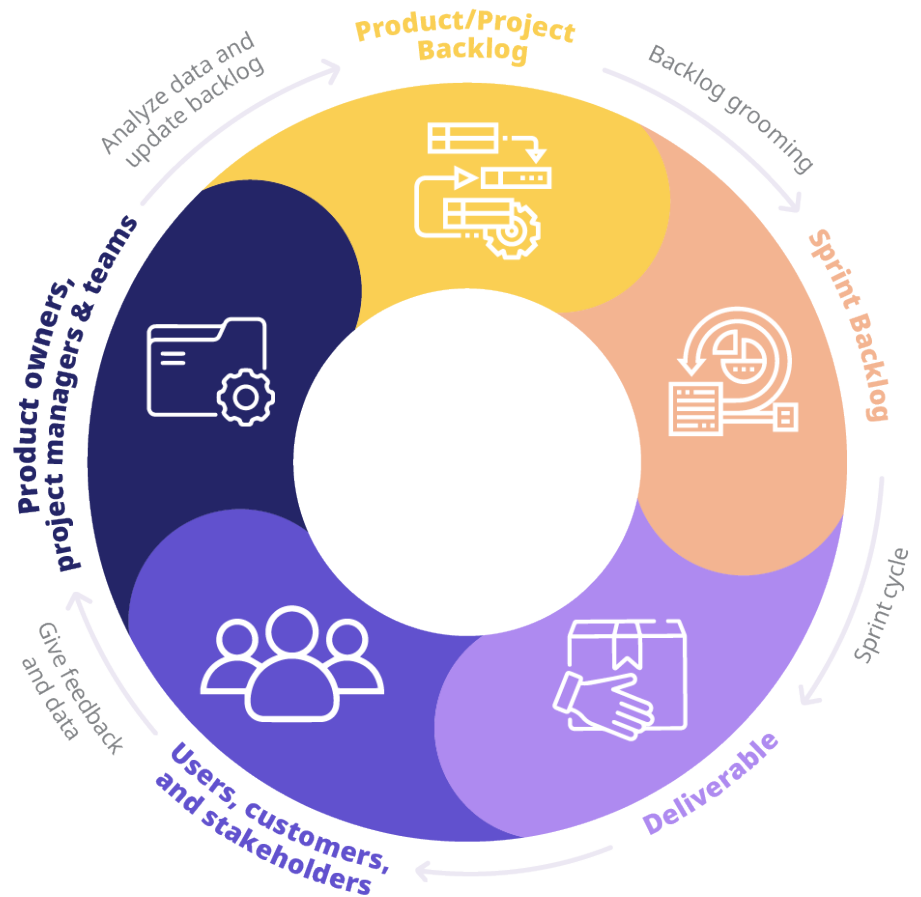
Product/Project Backlog

Backlog grooming

Sprint Backlog

Sprint cycle

Deliverable

Users, customers, and stakeholders

Give feedback and data

Product owners, project managers & teams

Analyze data and update backlog